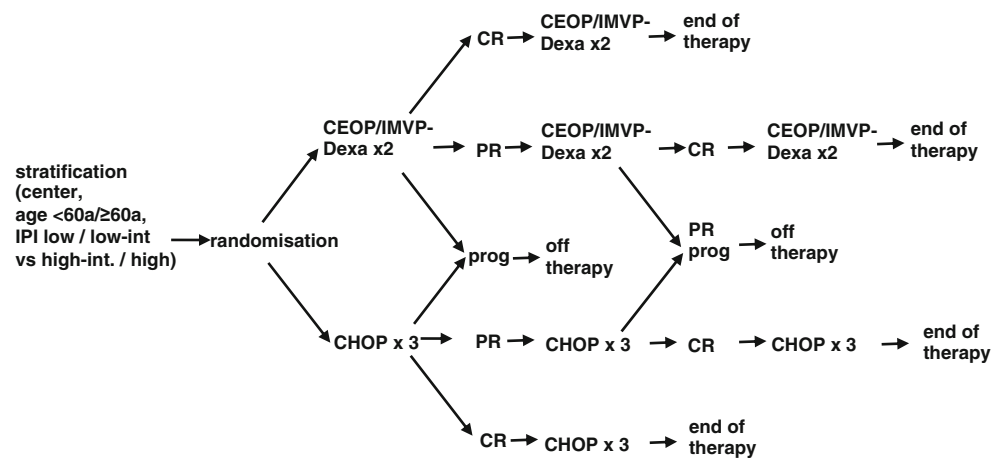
stratification (center, age <60a/≥60a, IPI low / low-int vs high-int. / high)

randomisation

CEOP/IMVP-Dexa x2

CR

CEOP/IMVP-Dexa x2

end of therapy

PR

CEOP/IMVP-Dexa x2

CR

CEOP/IMVP-Dexa x2

end of therapy

prog

off therapy

PR prog

off therapy

CHOP x 3

PR

CHOP x 3

CR

CHOP x 3

end of therapy

CR

CHOP x 3

end of therapy